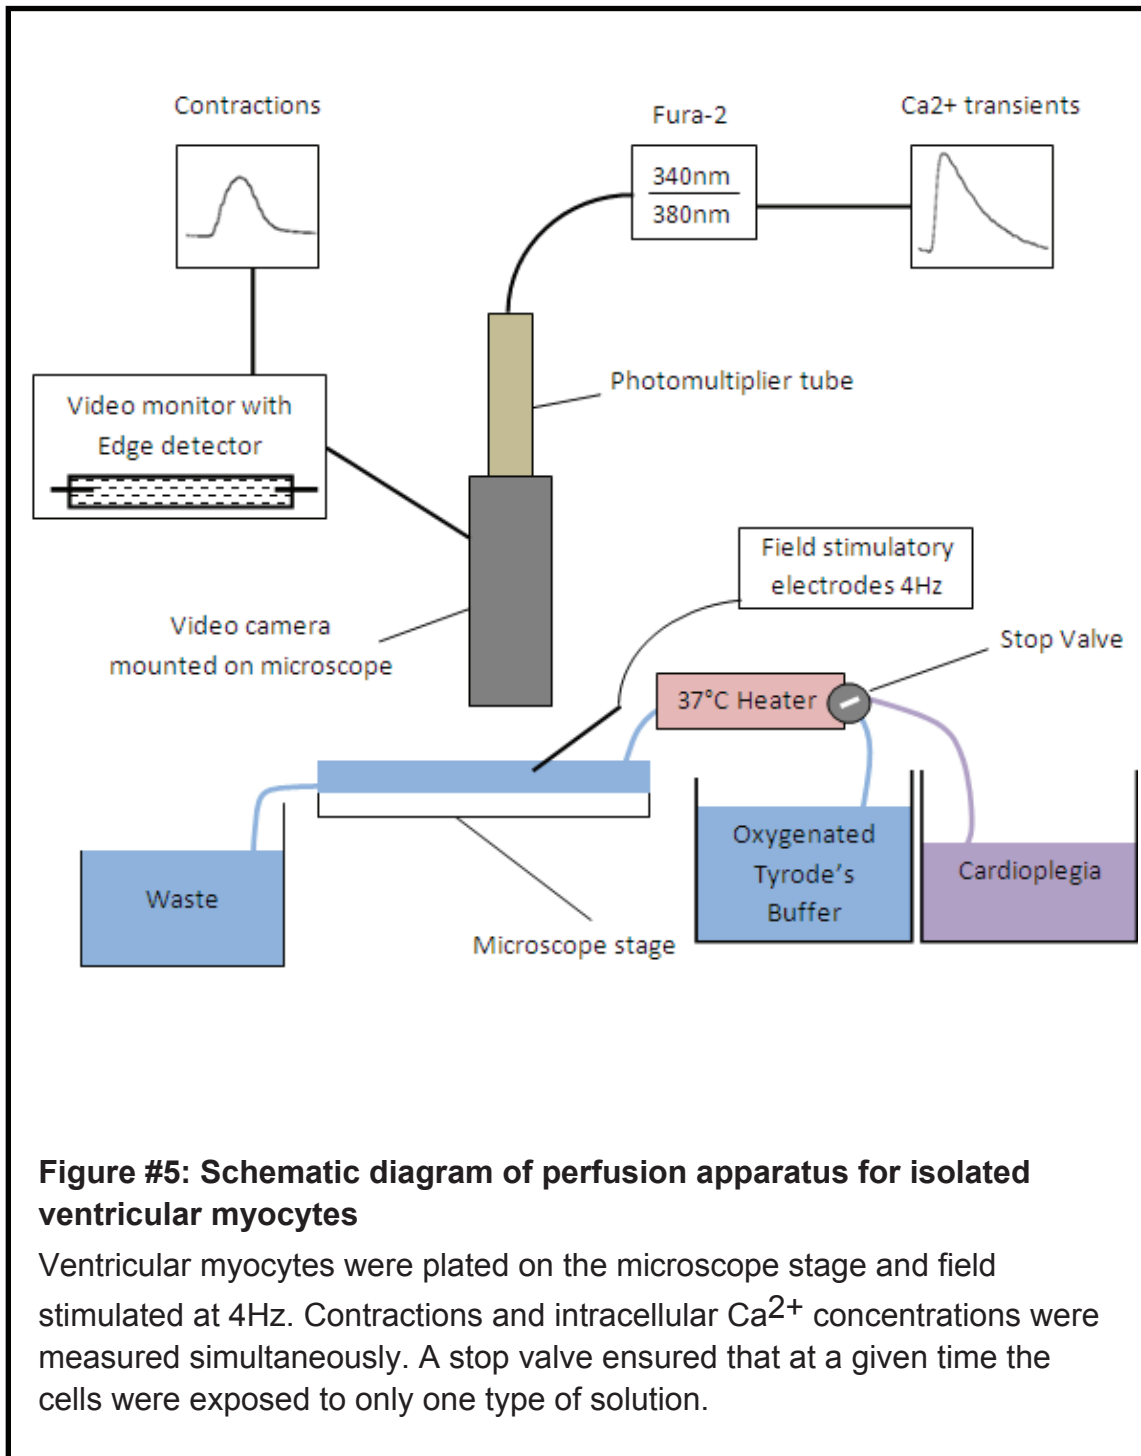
Contractions

Fura-2

$\frac{340nm}{380nm}$

Ca2+ transients

Photomultiplier tube

Video monitor with Edge detector

Field stimulatory electrodes 4Hz

Video camera mounted on microscope

Stop Valve

37°C Heater

Oxygenated Tyrode's Buffer

Cardioplegia

Waste

Microscope stage

**Figure #5: Schematic diagram of perfusion apparatus for isolated ventricular myocytes**

Ventricular myocytes were plated on the microscope stage and field stimulated at 4Hz. Contractions and intracellular $Ca^{2+}$ concentrations were measured simultaneously. A stop valve ensured that at a given time the cells were exposed to only one type of solution.